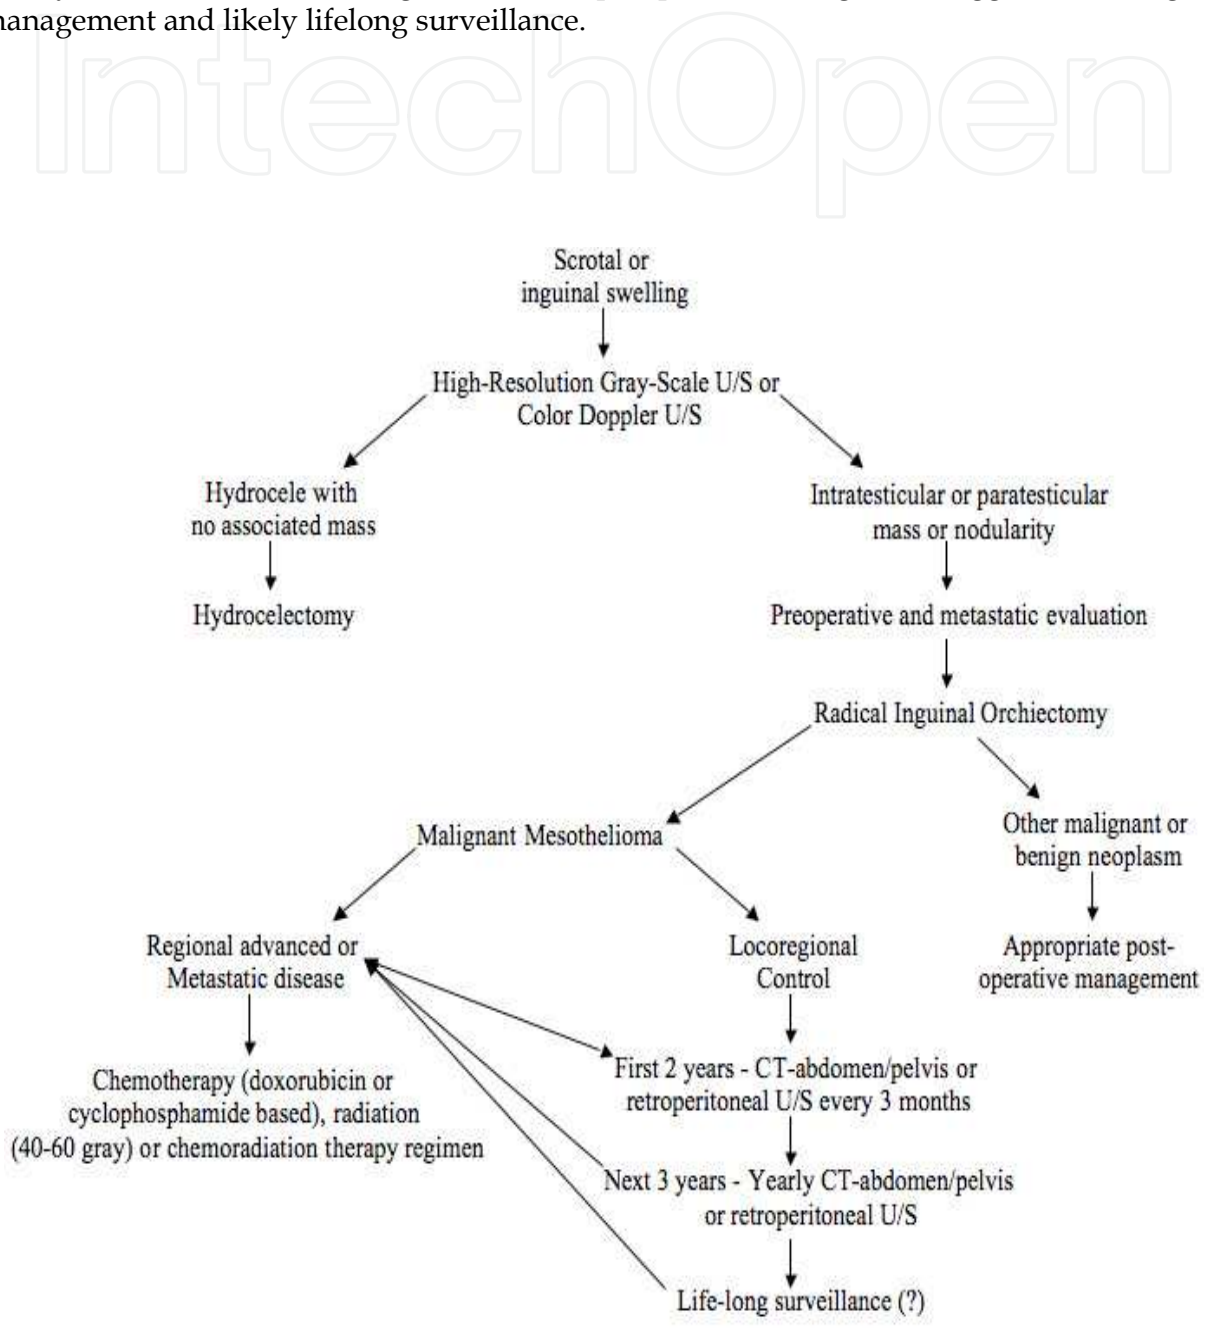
management and likely lifelong surveillance.

IntechOpen

Scrotal or inguinal swelling

High-Resolution Gray-Scale U/S or Color Doppler U/S

Hydrocele with no associated mass

Hydrocelectomy

Intratesticular or paratesticular mass or nodularity

Preoperative and metastatic evaluation

Radical Inguinal Orchiectomy

Malignant Mesothelioma

Other malignant or benign neoplasm

Appropriate post-operative management

Regional advanced or Metastatic disease

Chemotherapy (doxorubicin or cyclophosphamide based), radiation (40-60 gray) or chemoradiation therapy regimen

Locoregional Control

First 2 years - CT-abdomen/pelvis or retroperitoneal U/S every 3 months

Next 3 years - Yearly CT-abdomen/pelvis or retroperitoneal U/S

Life-long surveillance (?)